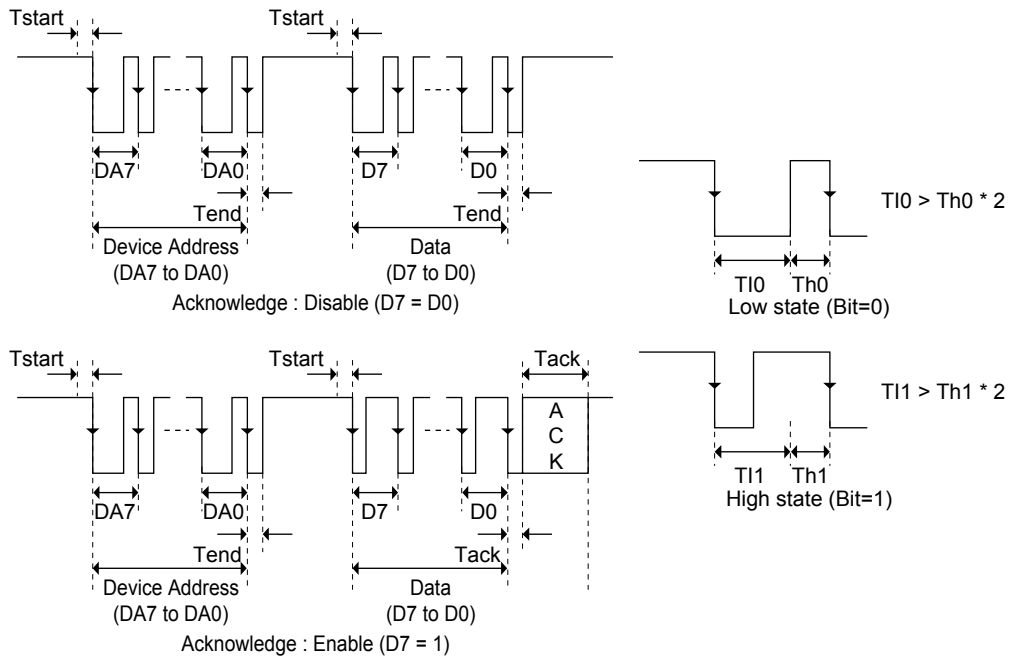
Tstart
Tstart
DA7
DA0
D7
D0
Tend
Tend
Device Address
(DA7 to DA0)
Data
(D7 to D0)
Acknowledge : Disable (D7 = D0)

TI0 > Th0 * 2
TI0
Th0
Low state (Bit=0)

Tstart
Tstart
Tack
A
C
K
DA7
DA0
D7
D0
Tend
Tack
Device Address
(DA7 to DA0)
Data
(D7 to D0)
Acknowledge : Enable (D7 = 1)

TI1 > Th1 * 2
TI1
Th1
High state (Bit=1)